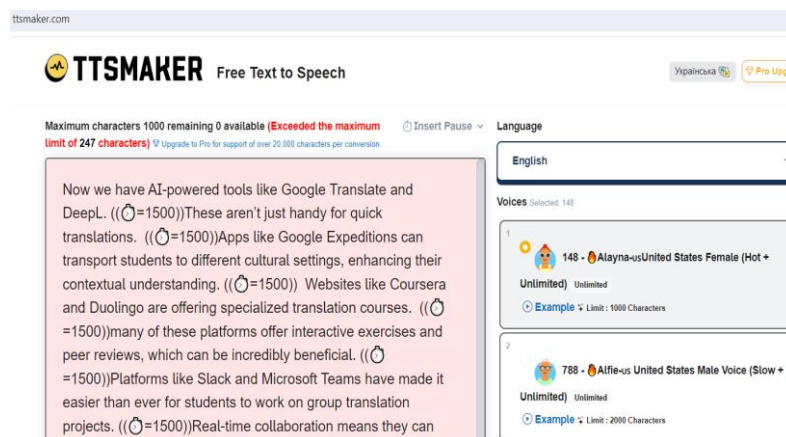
ttsmaker.com

TTSMAKER Free Text to Speech

Українська

Pro Upg

Maximum characters 1000 remaining 0 available (Exceeded the maximum limit of 247 characters) Upgrade to Pro for support of over 20,000 characters per conversion.

Insert Pause

Language

English

Voices Selected: 148

Now we have AI-powered tools like Google Translate and DeepL. ((⏱=1500))These aren't just handy for quick translations. ((⏱=1500))Apps like Google Expeditions can transport students to different cultural settings, enhancing their contextual understanding. ((⏱=1500)) Websites like Coursera and Duolingo are offering specialized translation courses. ((⏱=1500))many of these platforms offer interactive exercises and peer reviews, which can be incredibly beneficial. ((⏱=1500))Platforms like Slack and Microsoft Teams have made it easier than ever for students to work on group translation projects. ((⏱=1500))Real-time collaboration means they can

1

148 - Alayna-us United States Female (Hot + Unlimited) Unlimited

Example Limit : 1000 Characters

2

788 - Alfie-us United States Male Voice (Slow + Unlimited) Unlimited

Example Limit : 2000 Characters